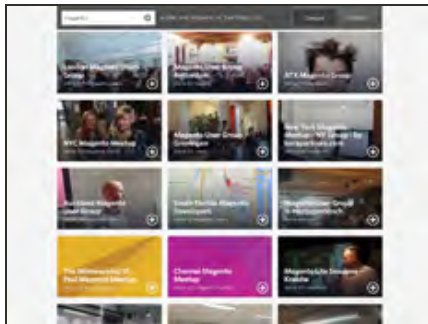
Search...

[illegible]

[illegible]

Lincoln Magento User Group

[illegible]

Magento User Group Rotterdam

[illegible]

ATX Magento Group

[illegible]

NYC Magento Meetup

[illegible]

Magento User Group Groningen

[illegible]

New York Magento Meetup

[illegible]

Auckland Magento User Group

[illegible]

South Florida Magento Developers

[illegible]

Magento User Group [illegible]

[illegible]

The Minneapolis/St. Paul Magento Meetup

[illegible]

Chennai Magento Meetup

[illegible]

Magento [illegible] Krakow

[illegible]